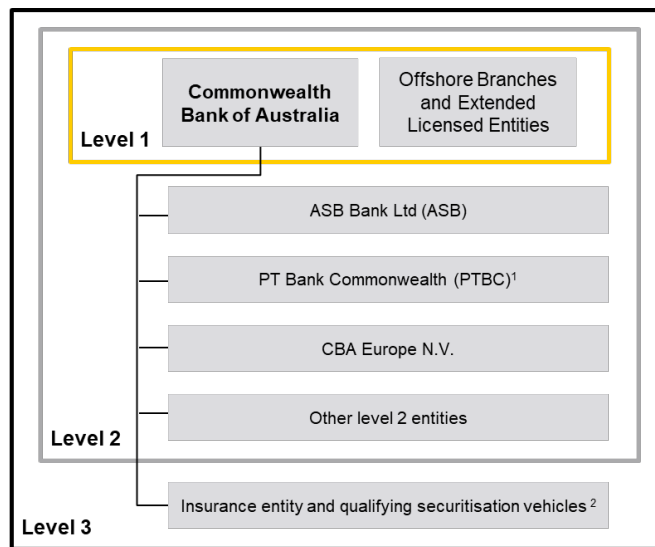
Commonwealth Bank of Australia

Offshore Branches and Extended Licensed Entities

Level 1

ASB Bank Ltd (ASB)

PT Bank Commonwealth (PTBC)$^1$

CBA Europe N.V.

Other level 2 entities

Level 2

Insurance entity and qualifying securitisation vehicles $^2$

Level 3